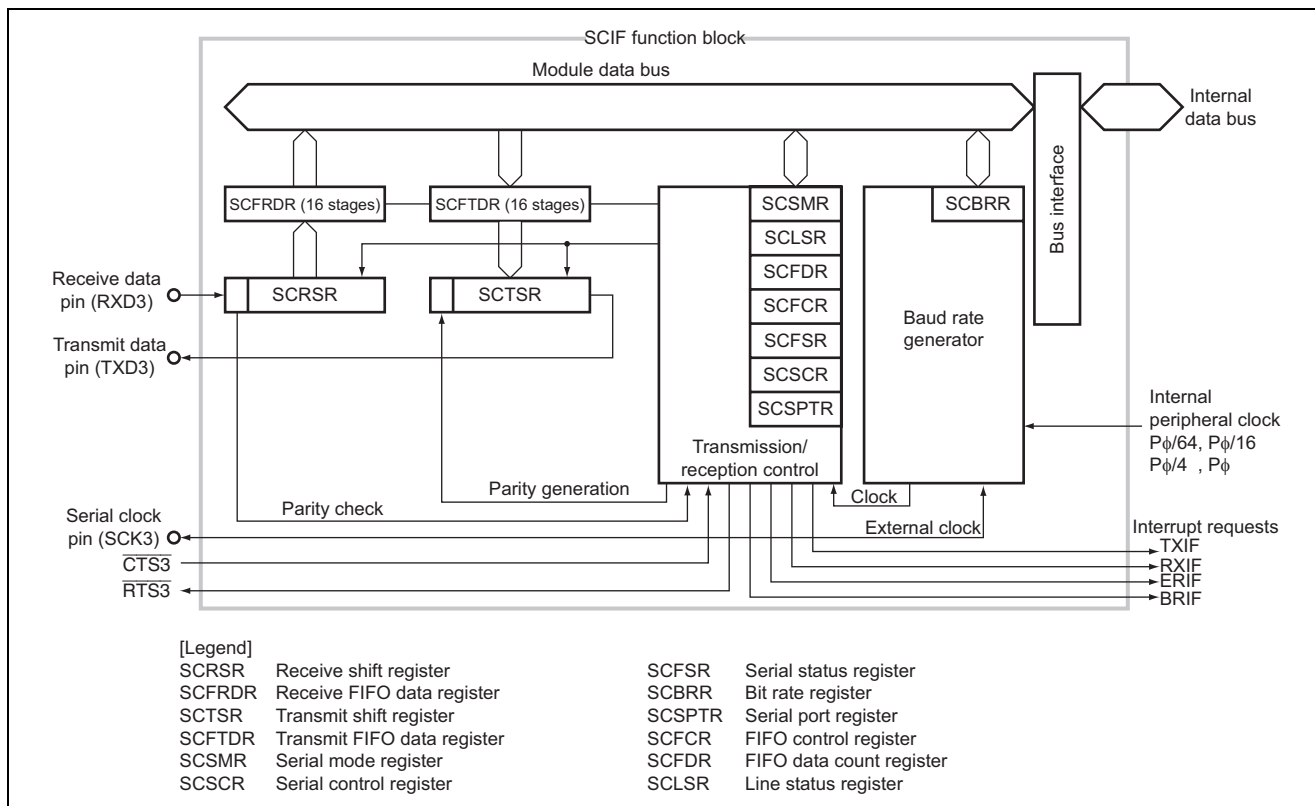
SCIF function block

Module data bus

Internal data bus

Bus interface

SCFRDR (16 stages)

SCFTDR (16 stages)

SCSMR

SCLSR

SCFDR

SCFCR

SCFSR

SCSCR

SCSPTR

SCBRR

Baud rate generator

Receive data pin (RXD3)

SCRSR

SCTSR

Transmit data pin (TXD3)

Transmission/ reception control

Internal peripheral clock $P\phi/64$, $P\phi/16$ $P\phi/4$ , $P\phi$

Parity generation

Parity check

Clock

External clock

Serial clock pin (SCK3)

$\overline{CTS3}$

$\overline{RTS3}$

Interrupt requests

TXIF

RXIF

ERIF

BRIF

[Legend]
SCRSR Receive shift register
SCFRDR Receive FIFO data register
SCTSR Transmit shift register
SCFTDR Transmit FIFO data register
SCSMR Serial mode register
SCSCR Serial control register

SCFSR Serial status register
SCBRR Bit rate register
SCSPTR Serial port register
SCFCR FIFO control register
SCFDR FIFO data count register
SCLSR Line status register